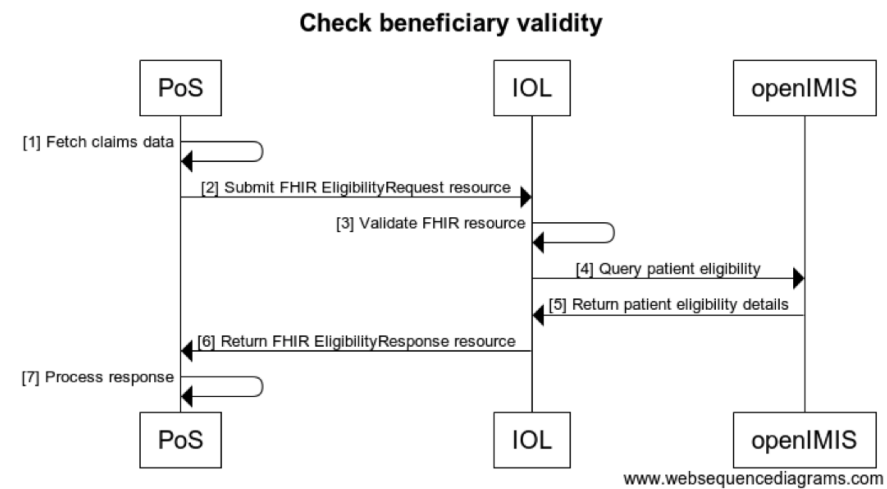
Check beneficiary validity

PoS

IOL

openIMIS

[1] Fetch claims data

[2] Submit FHIR EligibilityRequest resource

[3] Validate FHIR resource

[4] Query patient eligibility

[5] Return patient eligibility details

[6] Return FHIR EligibilityResponse resource

[7] Process response

PoS

IOL

openIMIS

www.websequencediagrams.com